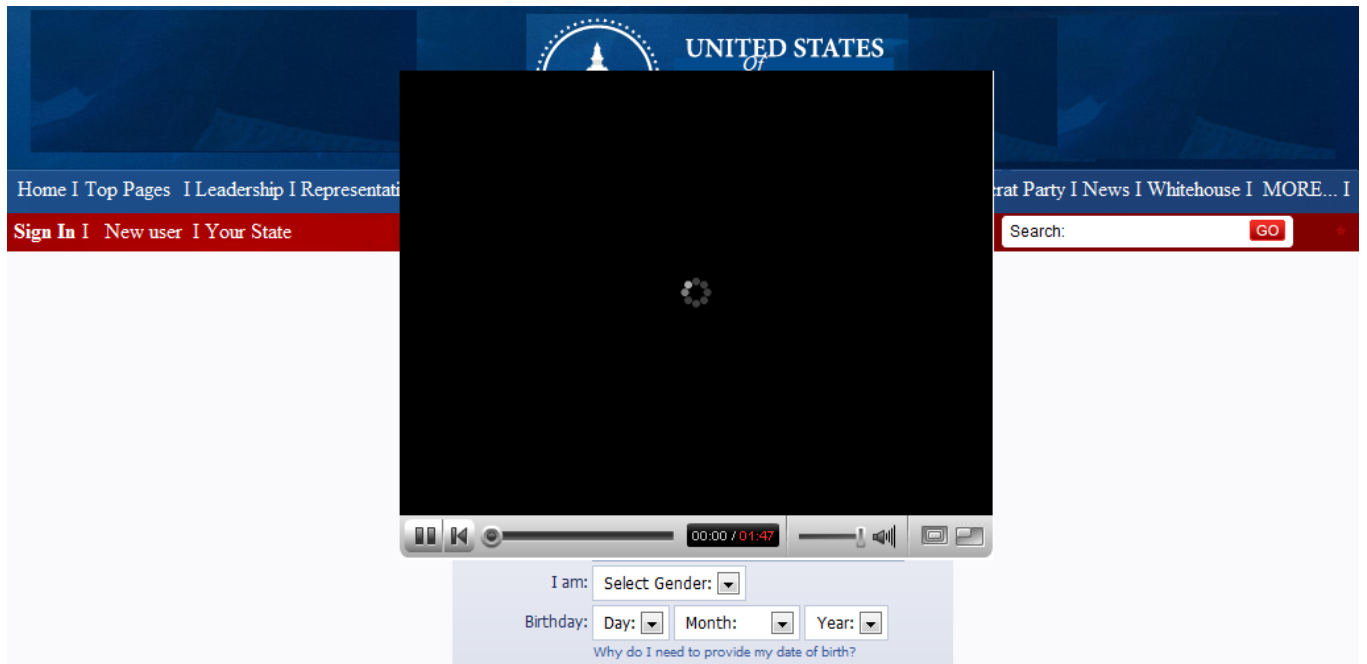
UNITED STATES
of

Home I Top Pages I Leadership I Representati

crat Party I News I Whitehouse I MORE... I

Sign In I New user I Your State

Search: GO

00:00 / 01:47

I am: Select Gender:

Birthday: Day: Month: Year:

Why do I need to provide my date of birth?